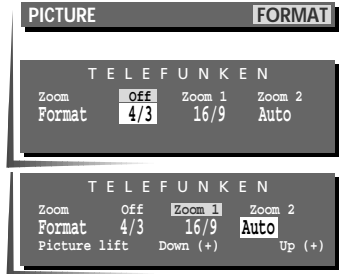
PICTURE FORMAT

TELEFUNKEN

| Zoom | Off | Zoom 1 | Zoom 2 |
|---|---|---|---|
| Format | 4/3 | 16/9 | Auto |

TELEFUNKEN

| Zoom | Off | Zoom 1 | Zoom 2 |
|---|---|---|---|
| Format | 4/3 | 16/9 | Auto |
| Picture lift | Down (+) | | Up (+) |